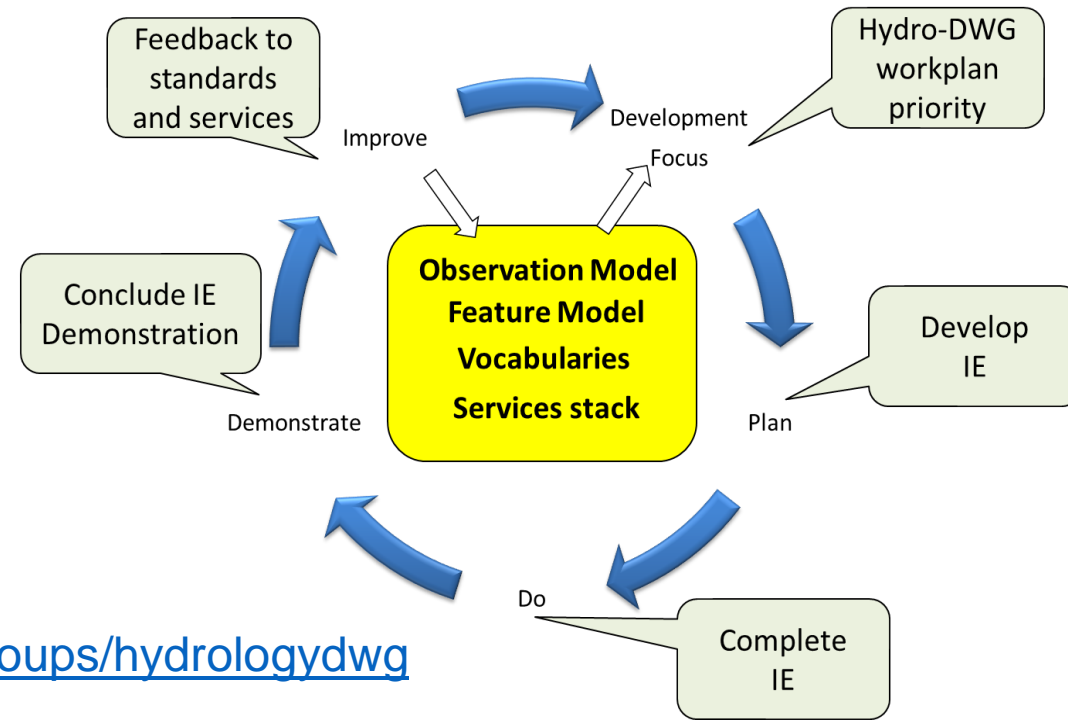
Feedback to standards and services

Improve

Development

Hydro-DWG workplan priority

Focus

Observation Model
Feature Model
Vocabularies
Services stack

Conclude IE Demonstration

Develop IE

Demonstrate

Plan

Do

Complete IE

oups/hydrologydwg